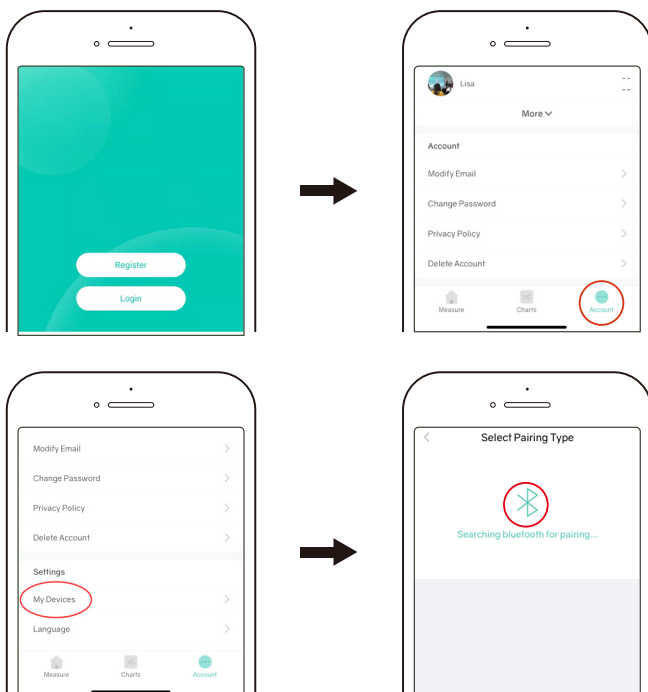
Register

Login

Lisa

- -
- -

More

Account

Modify Email

Change Password

Privacy Policy

Delete Account

Measure

Charts

Account

Modify Email

Change Password

Privacy Policy

Delete Account

Settings

My Devices

Language

Measure

Charts

Account

Select Pairing Type

Searching bluetooth for pairing...